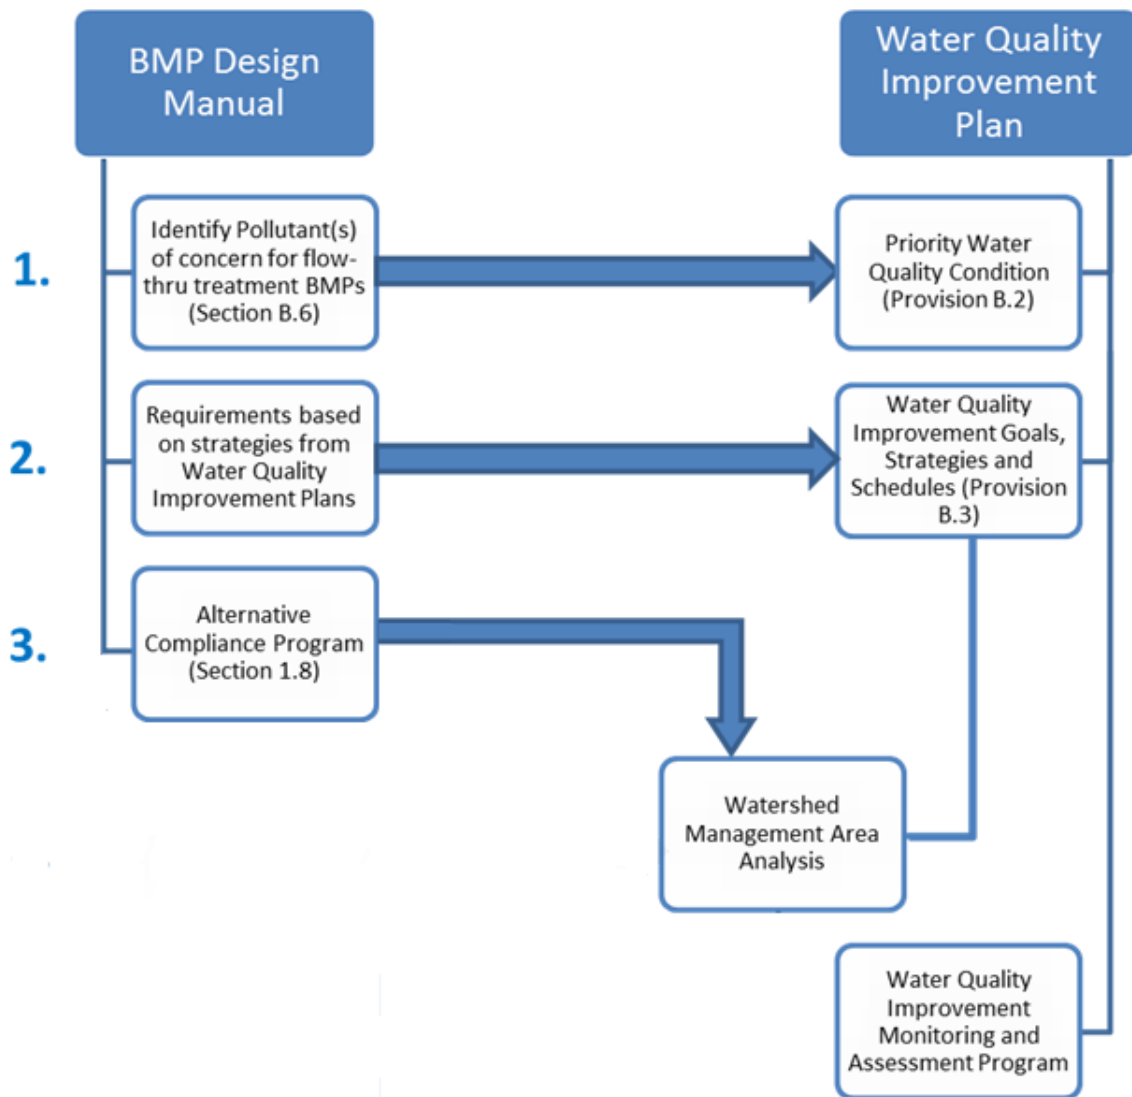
BMP Design Manual

Water Quality Improvement Plan

1.

Identify Pollutant(s) of concern for flow-thru treatment BMPs (Section B.6)

Priority Water Quality Condition (Provision B.2)

2.

Requirements based on strategies from Water Quality Improvement Plans

Water Quality Improvement Goals, Strategies and Schedules (Provision B.3)

3.

Alternative Compliance Program (Section 1.8)

Watershed Management Area Analysis

Water Quality Improvement Monitoring and Assessment Program